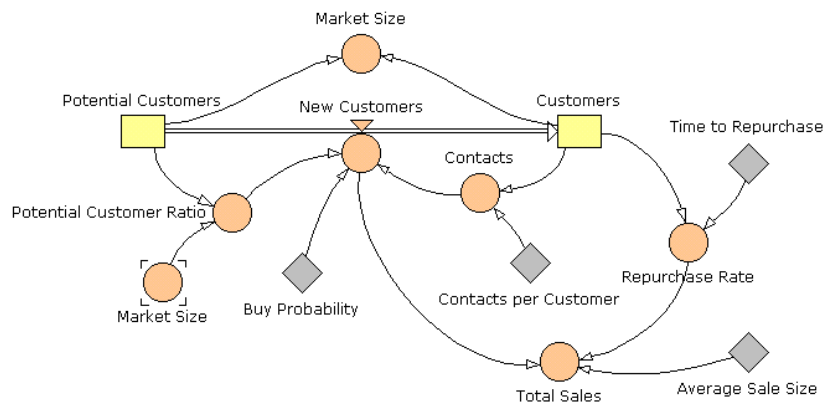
Market Size

Potential Customers

New Customers

Customers

Time to Repurchase

Contacts

Potential Customer Ratio

Repurchase Rate

Market Size

Buy Probability

Contacts per Customer

Total Sales

Average Sale Size